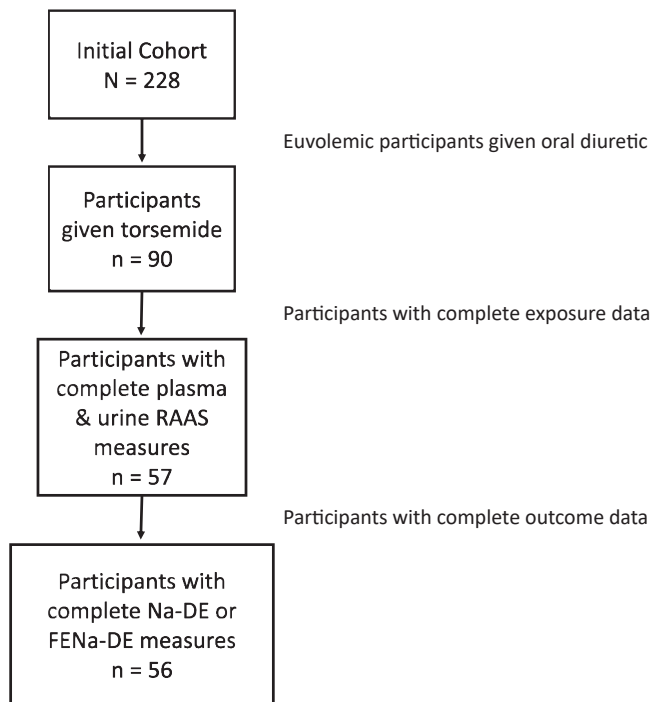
Initial Cohort
N = 228

Euvolemic participants given oral diuretic

Participants given torsemide
n = 90

Participants with complete exposure data

Participants with complete plasma & urine RAAS measures
n = 57

Participants with complete outcome data

Participants with complete Na-DE or FENa-DE measures
n = 56